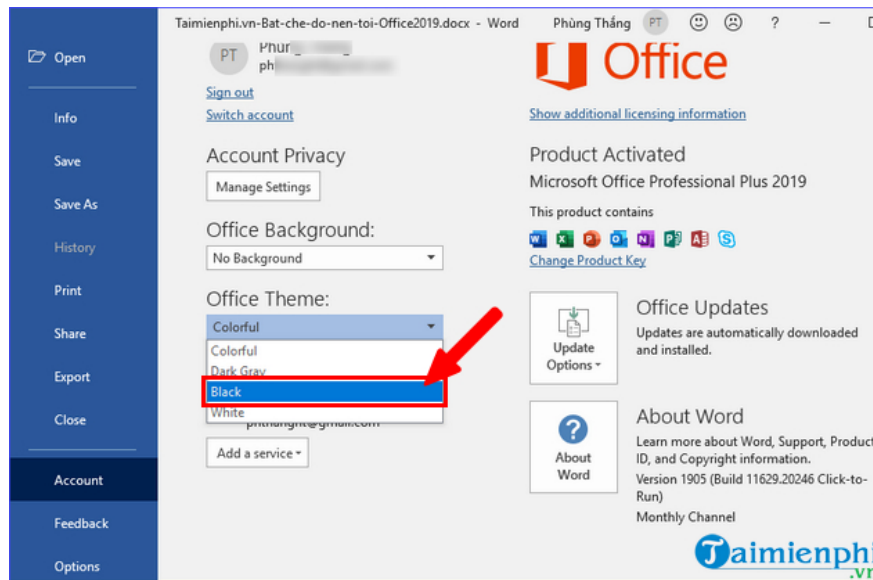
Open

Info

Save

Save As

History

Print

Share

Export

Close

Account

Feedback

Options

Taimienphi.vn-Bat-che-do-nen-toi-Office2019.docx - Word Phùng Thắng PT ? D

PT Phu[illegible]
ph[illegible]

Sign out
Switch account

Account Privacy
Manage Settings

Office Background:
No Background

Office Theme:
Colorful
Colorful
Dark Gray
Black
White
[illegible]@gmail.com

Add a service

Office

Show additional licensing information

Product Activated
Microsoft Office Professional Plus 2019
This product contains

Change Product Key

Update Options

Office Updates
Updates are automatically downloaded and installed.

About Word

About Word
Learn more about Word, Support, Product ID, and Copyright information.
Version 1905 (Build 11629.20246 Click-to-Run)
Monthly Channel

Taimienphi.vn